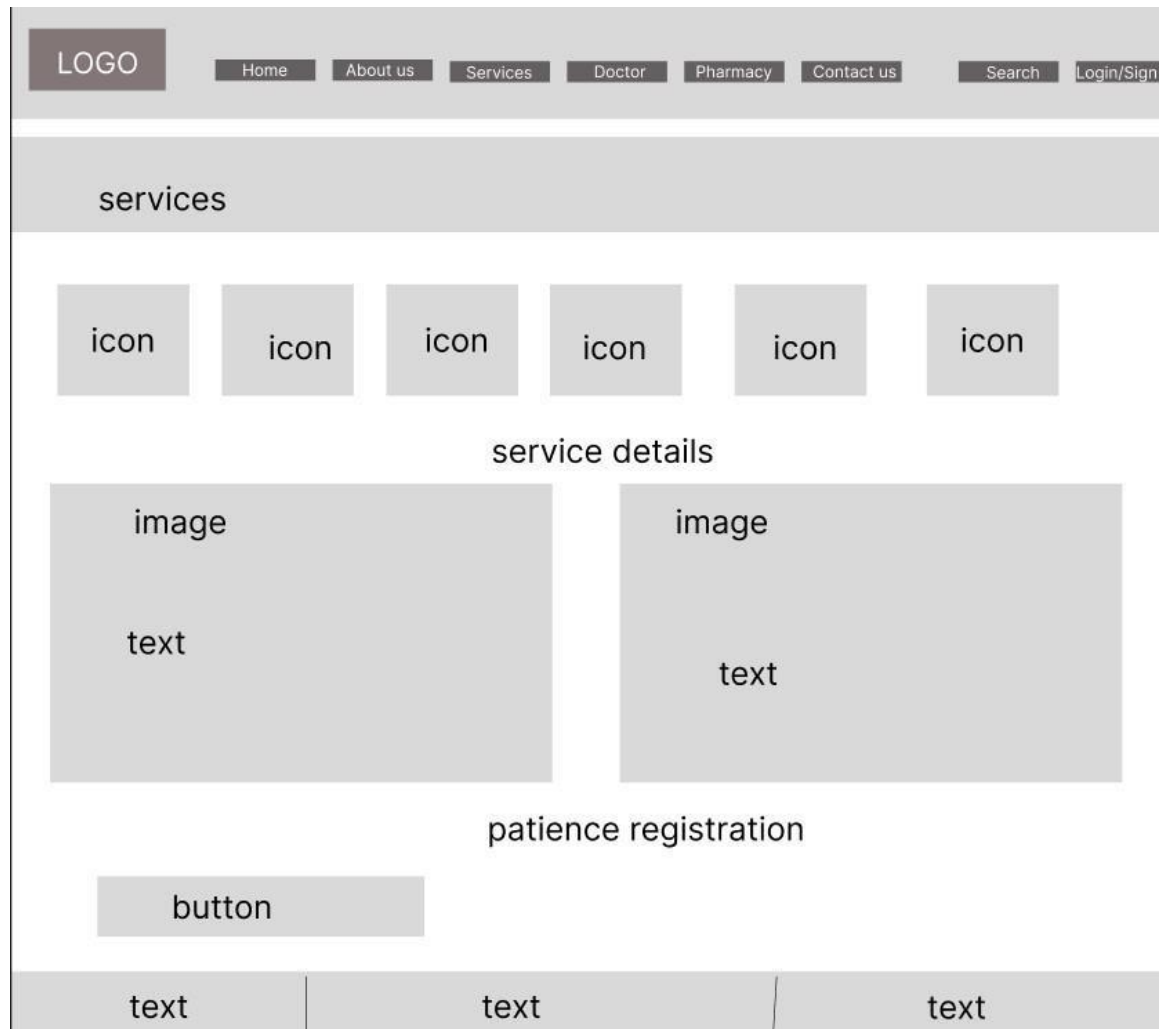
LOGO

Home About us Services Doctor Pharmacy Contact us Search Login/Sign

services

icon icon icon icon icon icon

service details

image

text

image

text

patience registration

button

text text text